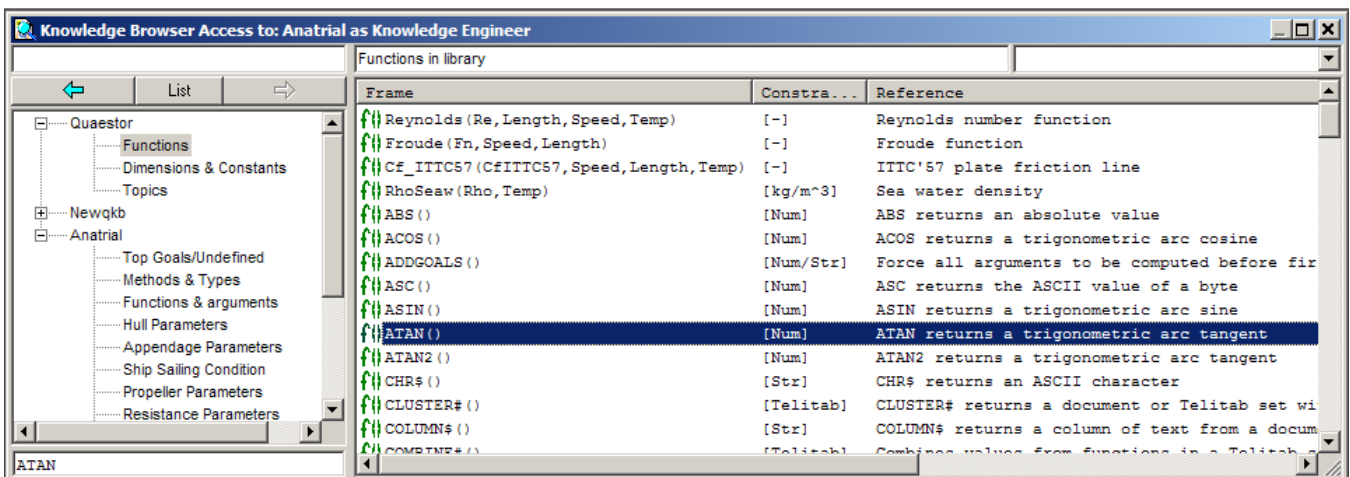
Knowledge Browser Access to: Anatrial as Knowledge Engineer

Functions in library

List

Quaestor
Functions
Dimensions & Constants
Topics
Newqkb
Anatrial
Top Goals/Undefined
Methods & Types
Functions & arguments
Hull Parameters
Appendage Parameters
Ship Sailing Condition
Propeller Parameters
Resistance Parameters

ATAN

| Frame | Constra... | Reference |
|---|---|---|
| Reynolds(Re,Length,Speed,Temp) | [-] | Reynolds number function |
| Froude(Fn,Speed,Length) | [-] | Froude function |
| Cf_ITTC57(CfITTC57,Speed,Length,Temp) | [-] | ITTC'57 plate friction line |
| RhoSeaw(Rho,Temp) | [kg/m^3] | Sea water density |
| ABS() | [Num] | ABS returns an absolute value |
| ACOS() | [Num] | ACOS returns a trigonometric arc cosine |
| ADDGOALS() | [Num/Str] | Force all arguments to be computed before fir |
| ASC() | [Num] | ASC returns the ASCII value of a byte |
| ASIN() | [Num] | ASIN returns a trigonometric arc sine |
| ATAN() | [Num] | ATAN returns a trigonometric arc tangent |
| ATAN2() | [Num] | ATAN2 returns a trigonometric arc tangent |
| CHR$() | [Str] | CHR$ returns an ASCII character |
| CLUSTER#() | [Telitab] | CLUSTER# returns a document or Telitab set wi |
| COLUMN$() | [Str] | COLUMN$ returns a column of text from a docum |
| COMBINE#() | [Telitab] | Combines values from functions in a Telitab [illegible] |